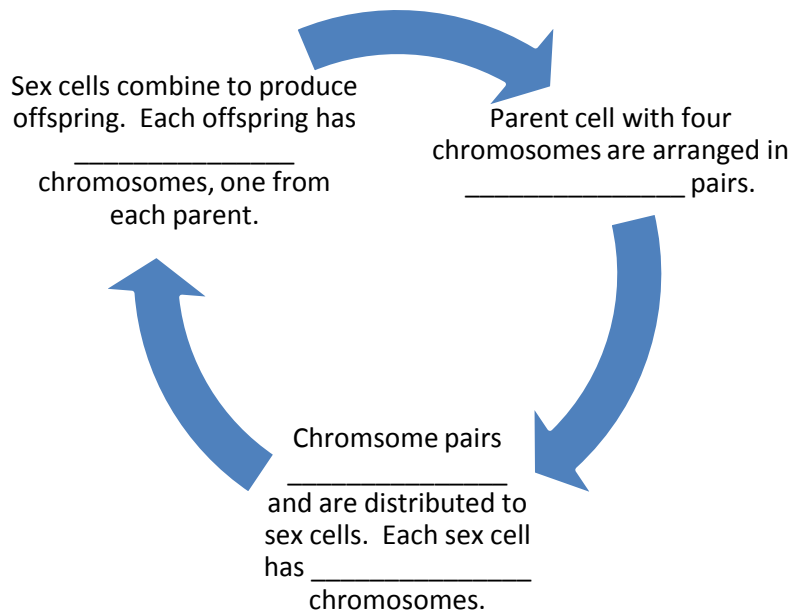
Sex cells combine to produce offspring. Each offspring has _______________ chromosomes, one from each parent.

Parent cell with four chromosomes are arranged in _______________ pairs.

Chromsome pairs _______________ and are distributed to sex cells. Each sex cell has _______________ chromosomes.